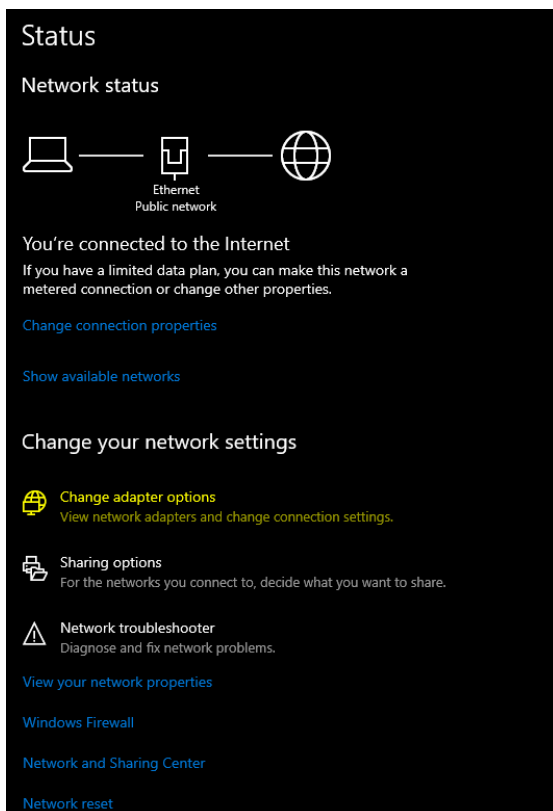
Status

Network status

Ethernet
Public network

You're connected to the Internet

If you have a limited data plan, you can make this network a metered connection or change other properties.

Change connection properties

Show available networks

Change your network settings

Change adapter options
View network adapters and change connection settings.

Sharing options
For the networks you connect to, decide what you want to share.

Network troubleshooter
Diagnose and fix network problems.

View your network properties

Windows Firewall

Network and Sharing Center

Network reset